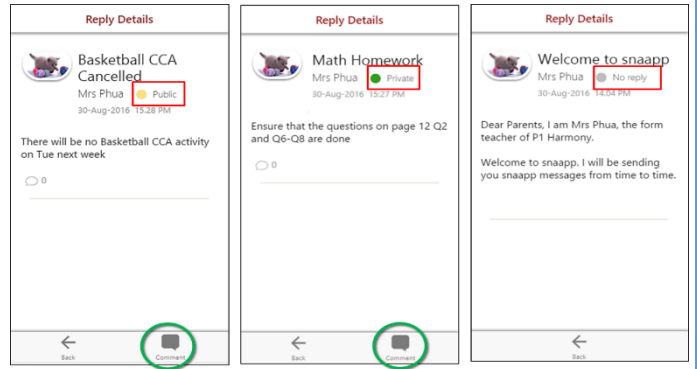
Reply Details

Basketball CCA Cancelled
Mrs Phua Public
30-Aug-2016 15:28 PM

There will be no Basketball CCA activity on Tue next week

0

Back Comment

Reply Details

Math Homework
Mrs Phua Private
30-Aug-2016 15:27 PM

Ensure that the questions on page 12 Q2 and Q6-Q8 are done

0

Back Comment

Reply Details

Welcome to snaapp
Mrs Phua No reply
30-Aug-2016 14:04 PM

Dear Parents, I am Mrs Phua, the form teacher of P1 Harmony.

Welcome to snaapp. I will be sending you snaapp messages from time to time.

Back